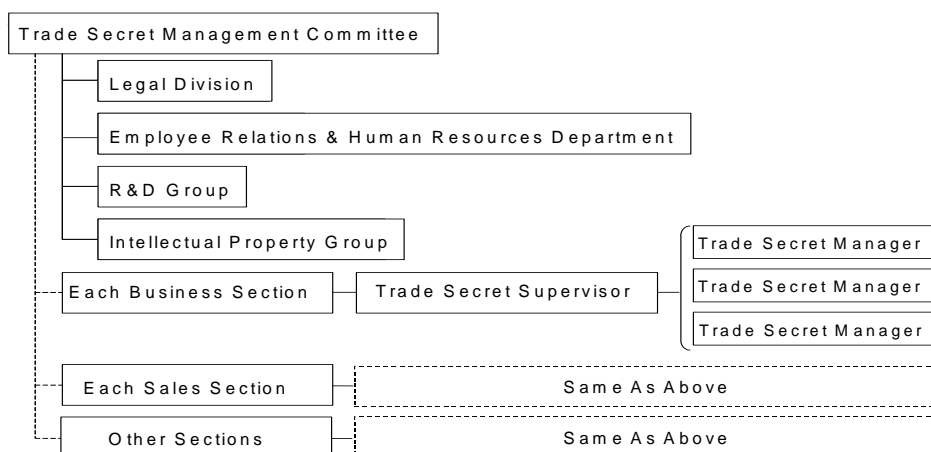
Trade Secret Management Committee

Legal Division

Employee Relations & Human Resources Department

R&D Group

Intellectual Property Group

Each Business Section

Trade Secret Supervisor

Trade Secret Manager

Trade Secret Manager

Trade Secret Manager

Each Sales Section

Same As Above

Other Sections

Same As Above